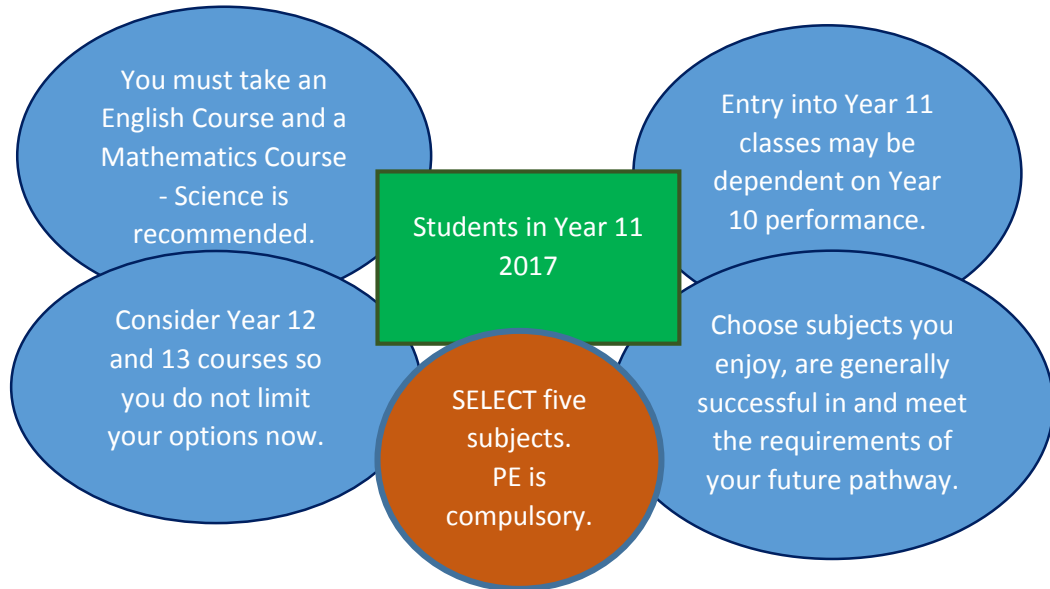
You must take an English Course and a Mathematics Course - Science is recommended.

Entry into Year 11 classes may be dependent on Year 10 performance.

Students in Year 11 2017

Consider Year 12 and 13 courses so you do not limit your options now.

SELECT five subjects.
PE is compulsory.

Choose subjects you enjoy, are generally successful in and meet the requirements of your future pathway.